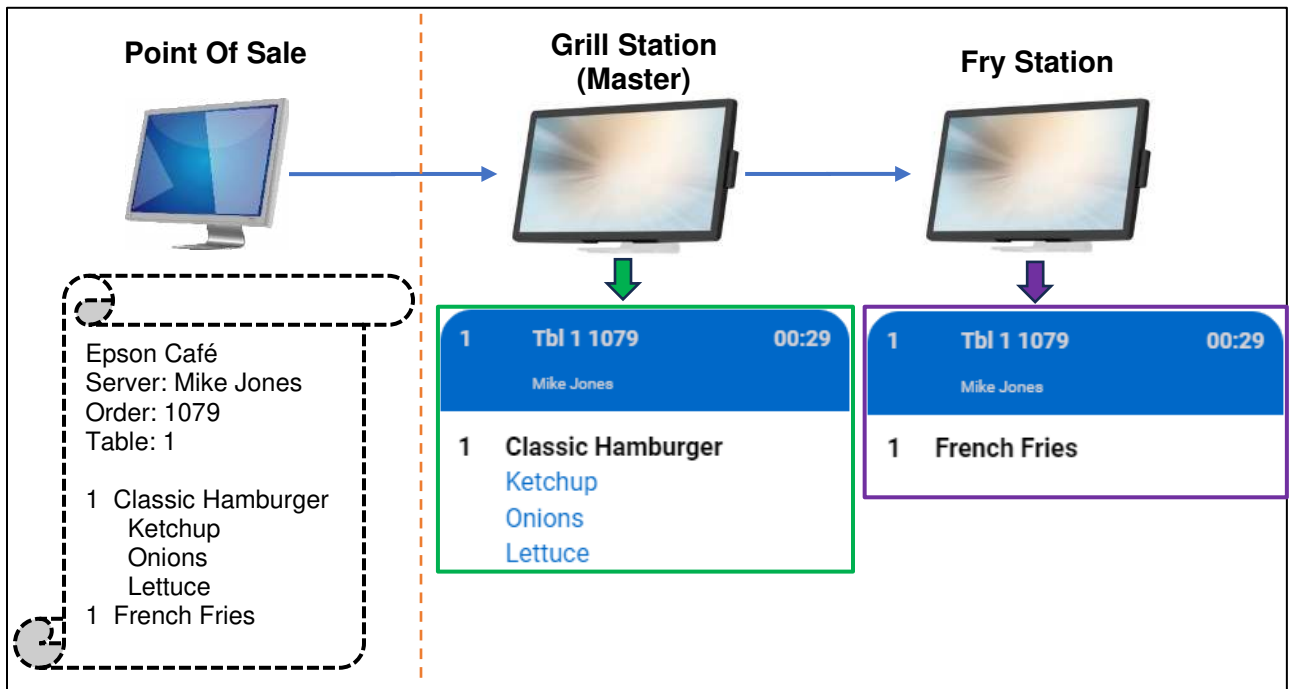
Point Of Sale

Epson Café
Server: Mike Jones
Order: 1079
Table: 1

1 Classic Hamburger
Ketchup
Onions
Lettuce
1 French Fries

Grill Station (Master)

1 Tbl 1 1079 00:29
Mike Jones

1 Classic Hamburger
Ketchup
Onions
Lettuce

Fry Station

1 Tbl 1 1079 00:29
Mike Jones

1 French Fries